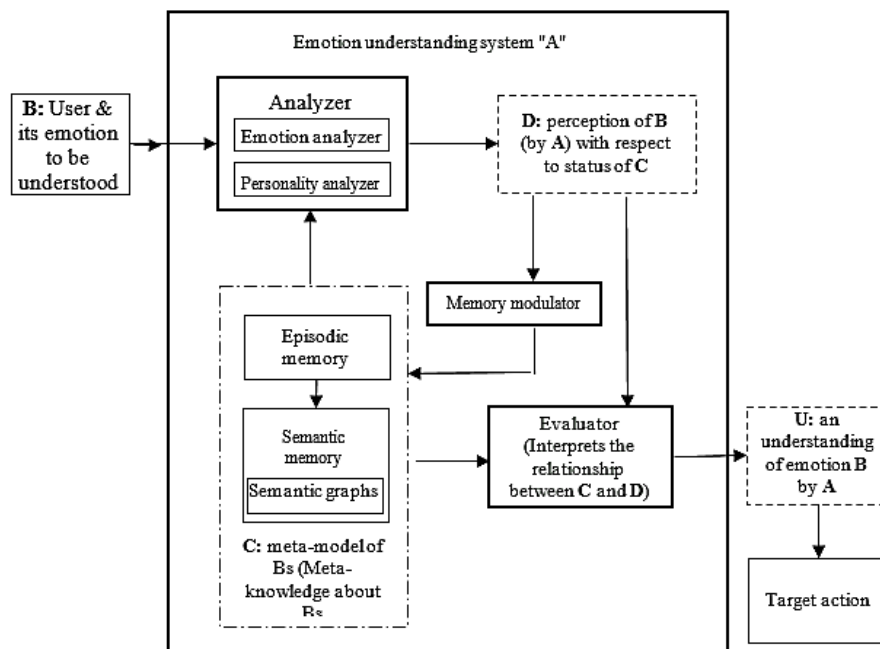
Emotion understanding system "A"

B: User & its emotion to be understood

Analyzer

Emotion analyzer

Personality analyzer

D: perception of B (by A) with respect to status of C

Memory modulator

Episodic memory

Semantic memory

Semantic graphs

C: meta-model of Bs (Meta-knowledge about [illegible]

Evaluator (Interprets the relationship between C and D)

U: an understanding of emotion B by A

Target action